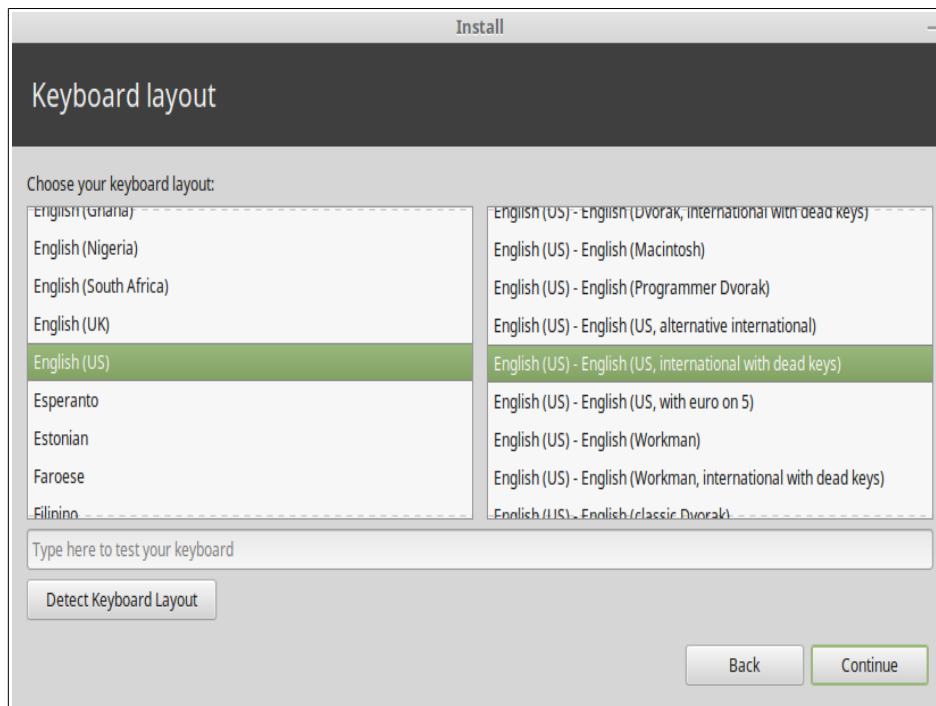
Install

Keyboard layout

Choose your keyboard layout:

English (Ghana)
English (Nigeria)
English (South Africa)
English (UK)
English (US)
Esperanto
Estonian
Faroese
Filipino

English (US) - English (Dvorak, international with dead keys)
English (US) - English (Macintosh)
English (US) - English (Programmer Dvorak)
English (US) - English (US, alternative international)
English (US) - English (US, international with dead keys)
English (US) - English (US, with euro on 5)
English (US) - English (Workman)
English (US) - English (Workman, international with dead keys)
English (US) - English (classic Dvorak)

Type here to test your keyboard

Detect Keyboard Layout

Back

Continue